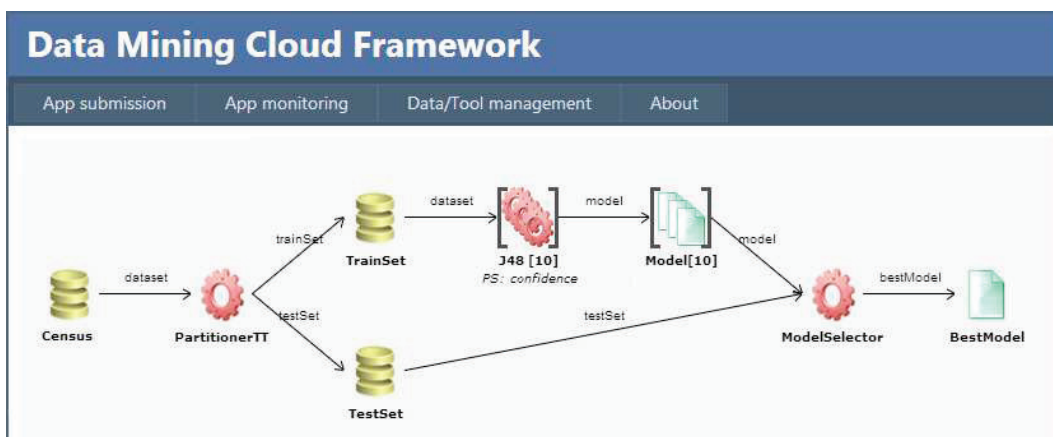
Data Mining Cloud Framework

App submission App monitoring Data/Tool management About

dataset

model

trainSet

TrainSet

J48 [10]

PS: confidence

Model[10]

model

dataset

bestModel

testSet

testSet

Census

PartitionerTT

ModelSelector

BestModel

TestSet